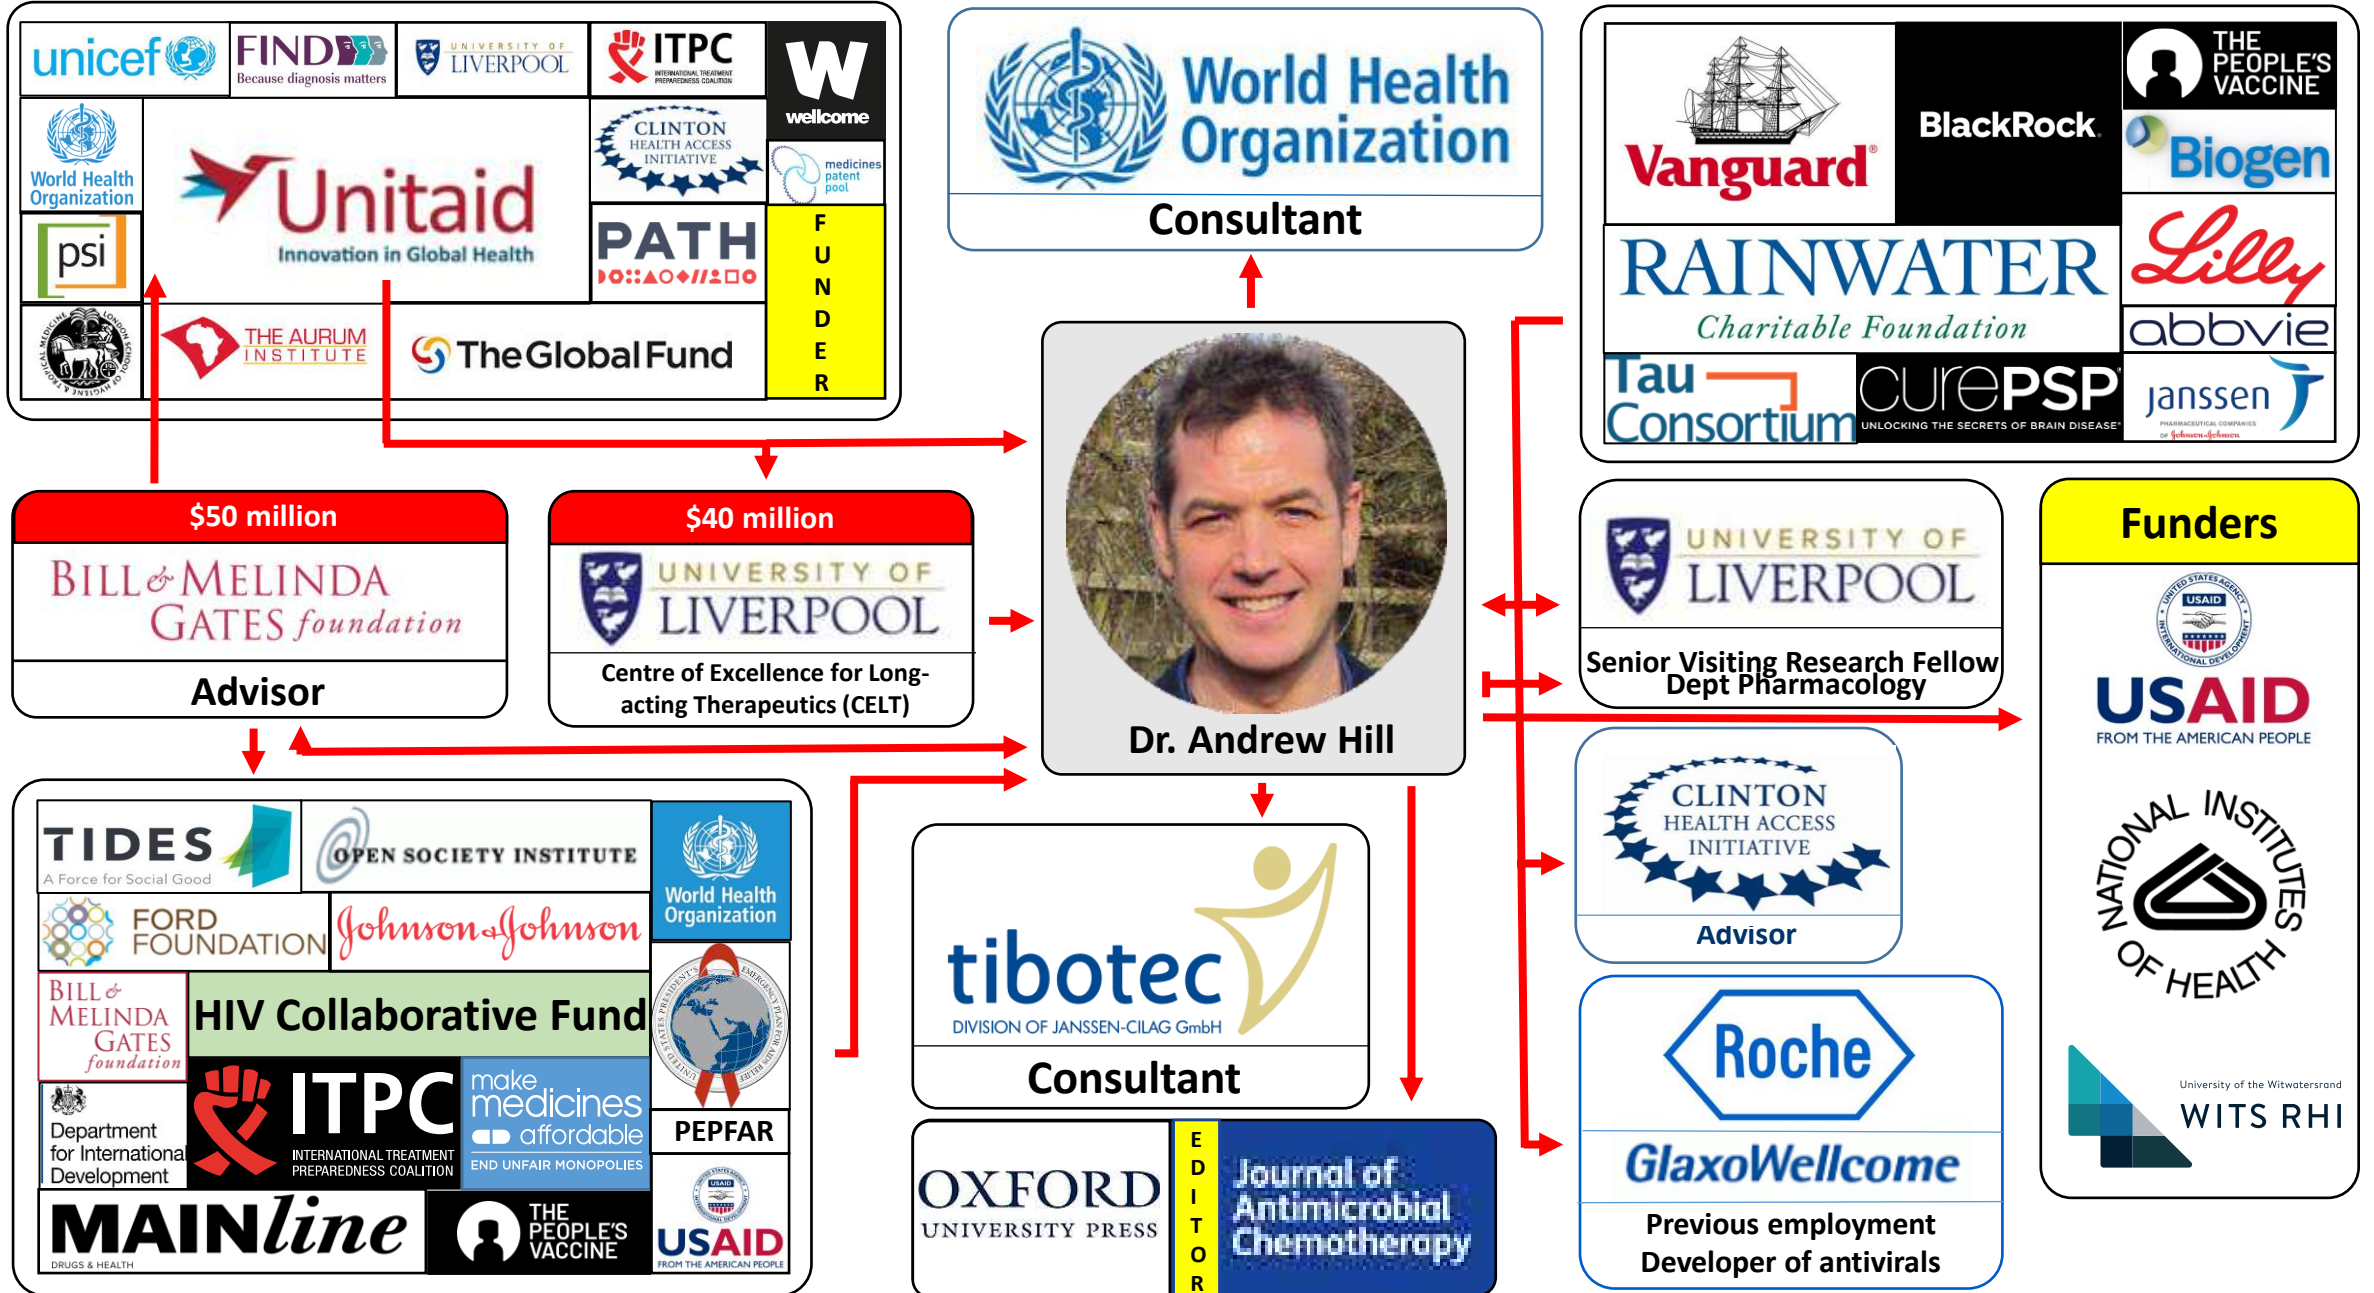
unicef FIND Because diagnosis matters UNIVERSITY OF LIVERPOOL ITPC INTERNATIONAL TREATMENT PREPAREDNESS COALITION wellcome

World Health Organization Unitaid Innovation in Global Health CLINTON HEALTH ACCESS INITIATIVE medicines patent pool

psi PATH FUNDER

THE AURUM INSTITUTE The Global Fund

World Health Organization

Consultant

Vanguard BlackRock THE PEOPLE'S VACCINE Biogen

RAINWATER Charitable Foundation Lilly abbvie

Tau Consortium curePSP UNLOCKING THE SECRETS OF BRAIN DISEASE Janssen

$50 million
BILL & MELINDA GATES foundation
Advisor

$40 million
UNIVERSITY OF LIVERPOOL
Centre of Excellence for Long-acting Therapeutics (CELT)

Dr. Andrew Hill

UNIVERSITY OF LIVERPOOL
Senior Visiting Research Fellow Dept Pharmacology

Funders
USAID FROM THE AMERICAN PEOPLE
NATIONAL INSTITUTES OF HEALTH
University of the Witwatersrand WITS RHI

CLINTON HEALTH ACCESS INITIATIVE
Advisor

TIDES A Force for Social Good OPEN SOCIETY INSTITUTE World Health Organization
FORD FOUNDATION Johnson & Johnson
BILL & MELINDA GATES foundation HIV Collaborative Fund PEPFAR
Department for International Development ITPC INTERNATIONAL TREATMENT PREPAREDNESS COALITION make medicines affordable END UNFAIR MONOPOLIES
MAINline DRUGS & HEALTH THE PEOPLE'S VACCINE USAID FROM THE AMERICAN PEOPLE

tibotec DIVISION OF JANSSEN-CILAG GmbH
Consultant

OXFORD UNIVERSITY PRESS EDITOR Journal of Antimicrobial Chemotherapy

Roche
GlaxoWellcome
Previous employment Developer of antivirals